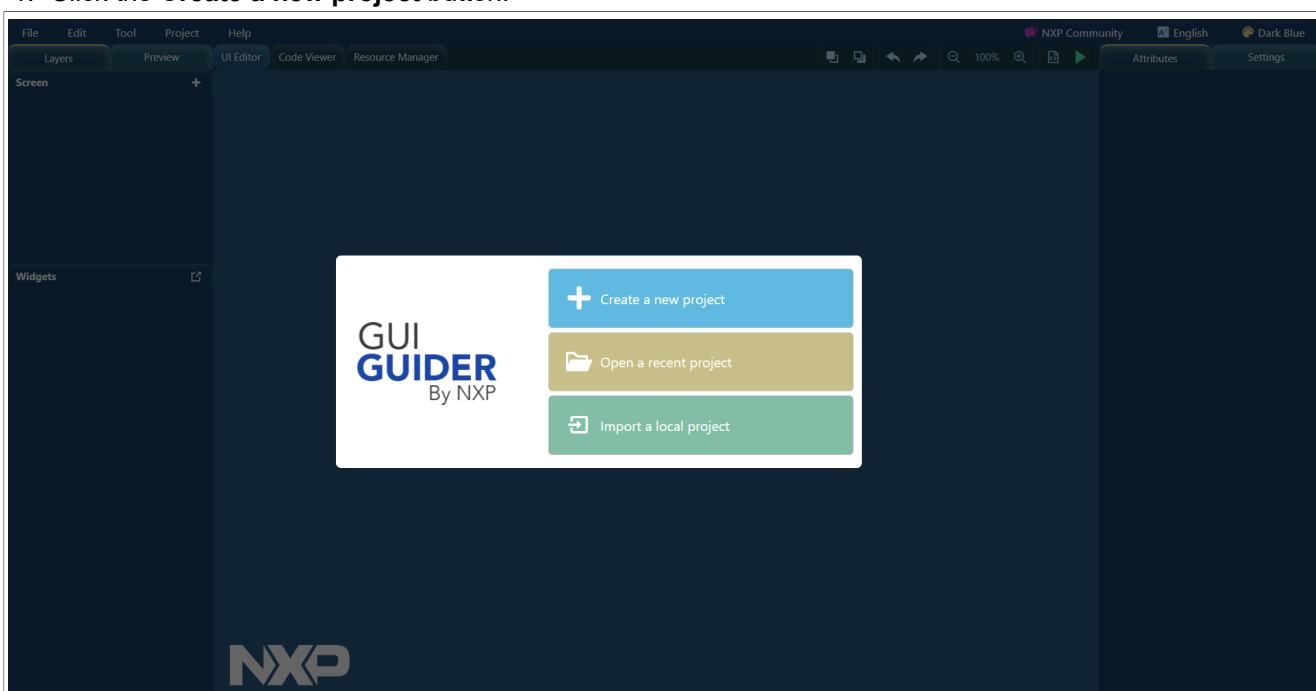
1. Click the "Create a new project" button.

File Edit Tool Project Help

NXP Community English Dark Blue

Layers Preview UI Editor Code Viewer Resource Manager 100% Attributes Settings

Screen +

Widgets

GUI GUIDER By NXP

Create a new project

Open a recent project

Import a local project

NXP